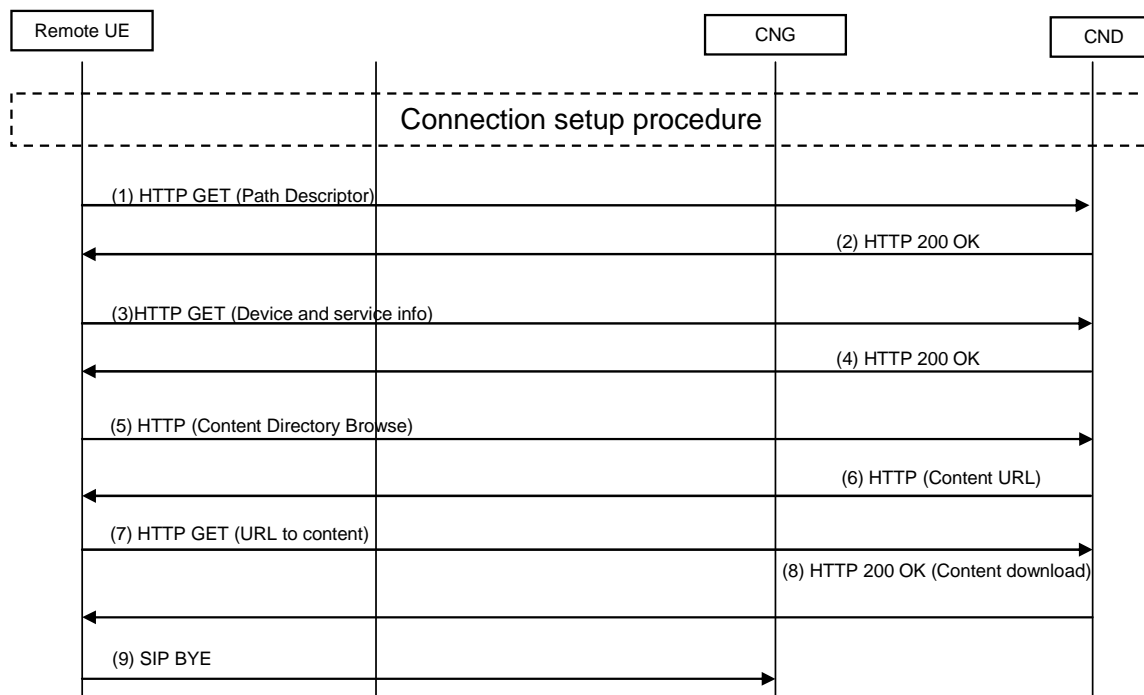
Remote UE

CNG

CND

Connection setup procedure

(1) HTTP GET (Path Descriptor)

(2) HTTP 200 OK

(3)HTTP GET (Device and service info)

(4) HTTP 200 OK

(5) HTTP (Content Directory Browse)

(6) HTTP (Content URL)

(7) HTTP GET (URL to content)

(8) HTTP 200 OK (Content download)

(9) SIP BYE